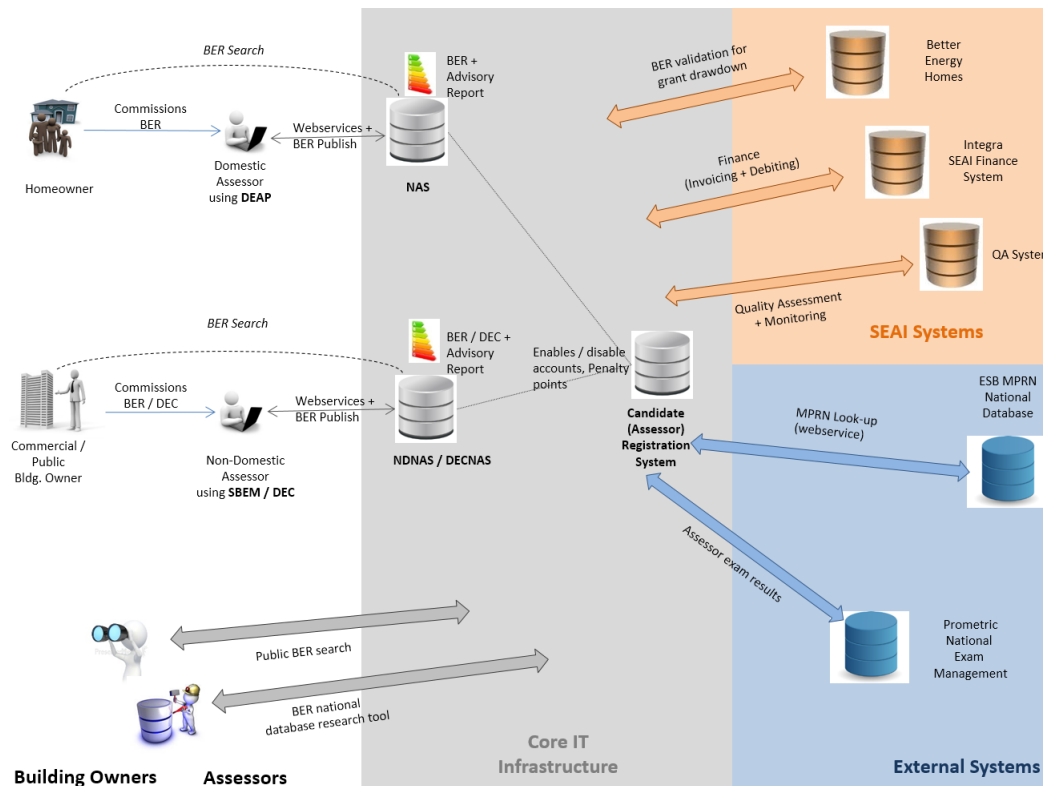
BER Search

Commissions BER

Homeowner

Domestic Assessor using **DEAP**

Webservices + BER Publish

BER + Advisory Report

NAS

BER validation for grant drawdown

Better Energy Homes

Finance (Invoicing + Debiting)

Integra SEAI Finance System

QA Syster

Quality Assessment + Monitoring

SEAI Systems

BER Search

Commissions BER / DEC

Commercial / Public Bldg. Owner

Non-Domestic Assessor using **SBEM / DEC**

Webservices + BER Publish

BER / DEC + Advisory Report

NDNAS / DECNAS

Enables / disable accounts, Penalty points

Candidate (Assessor) Registration System

ESB MPRN National Database

MPRN Look-up (webservice)

Assessor exam results

Prometric National Exam Management

Public BER search

BER national database research tool

Building Owners

Assessors

Core IT Infrastructure

External Systems